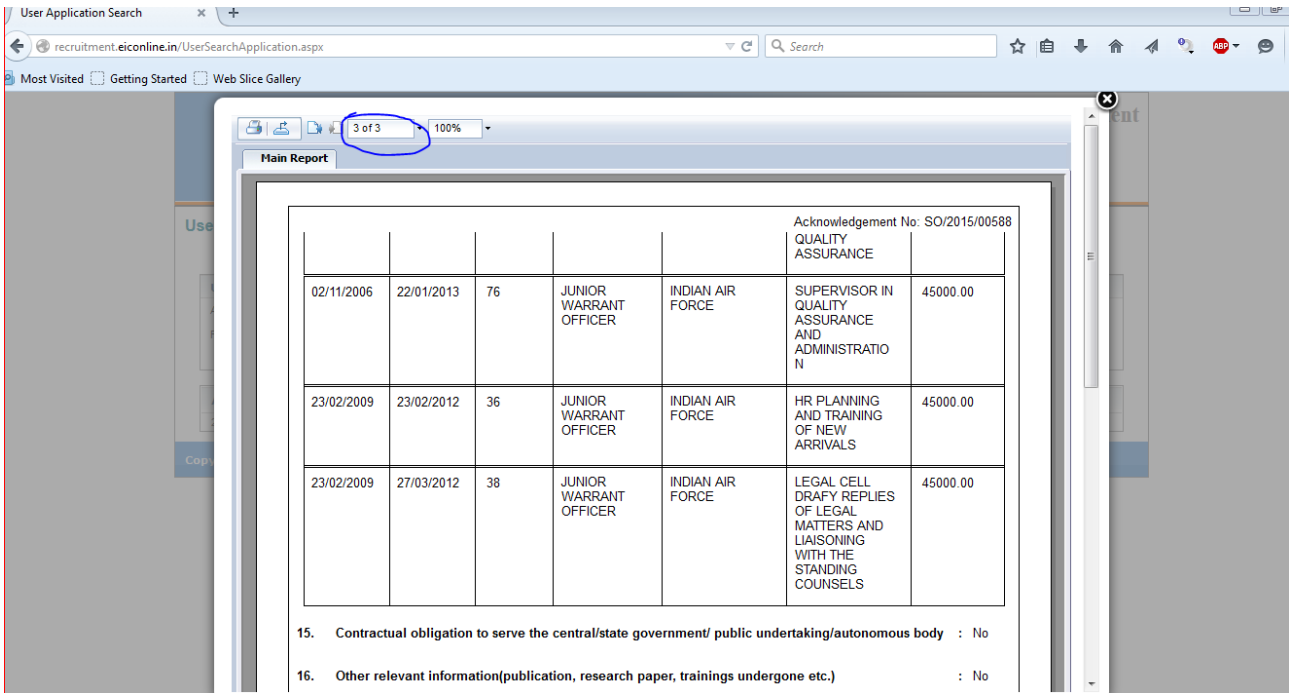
User Application Search × +

recruitment.eiconline.in/UserSearchApplication.aspx

Search

Most Visited Getting Started Web Slice Gallery

3 of 3 100%

Main Report

Acknowledgement No: SO/2015/00588

|  |  |  |  |  | QUALITY ASSURANCE |  |
|---|---|---|---|---|---|---|
| 02/11/2006 | 22/01/2013 | 76 | JUNIOR WARRANT OFFICER | INDIAN AIR FORCE | SUPERVISOR IN QUALITY ASSURANCE AND ADMINISTRATION | 45000.00 |
| 23/02/2009 | 23/02/2012 | 36 | JUNIOR WARRANT OFFICER | INDIAN AIR FORCE | HR PLANNING AND TRAINING OF NEW ARRIVALS | 45000.00 |
| 23/02/2009 | 27/03/2012 | 38 | JUNIOR WARRANT OFFICER | INDIAN AIR FORCE | LEGAL CELL DRAFY REPLIES OF LEGAL MATTERS AND LIAISONING WITH THE STANDING COUNSELS | 45000.00 |

15. Contractual obligation to serve the central/state government/ public undertaking/autonomous body : No

16. Other relevant information(publication, research paper, trainings undergone etc.) : No